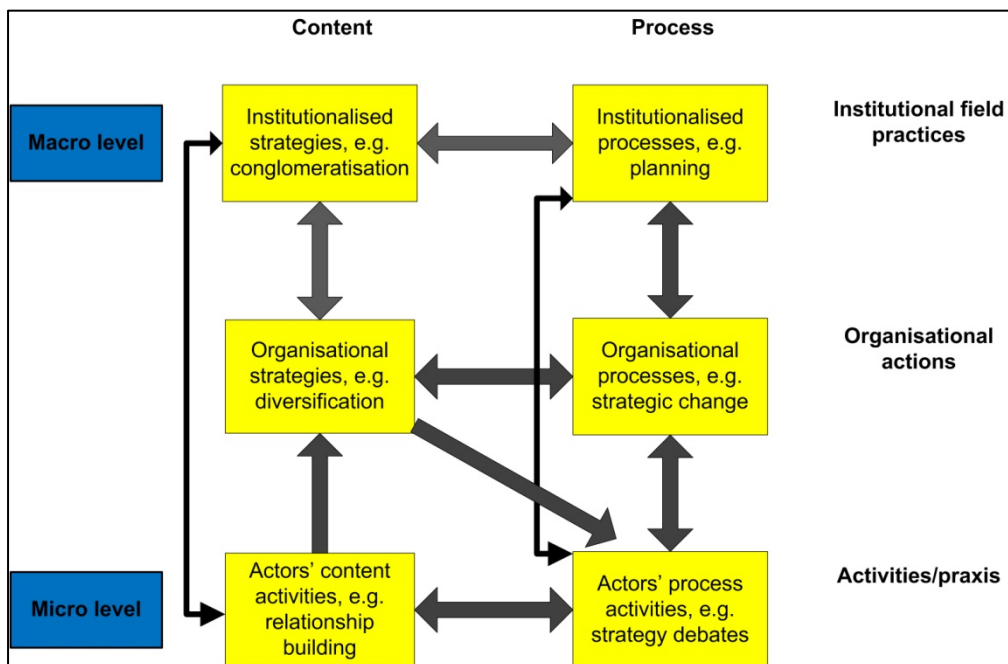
Content

Process

Macro level

Institutionalised strategies, e.g. conglomeratisation

Institutionalised processes, e.g. planning

Institutional field practices

Organisational strategies, e.g. diversification

Organisational processes, e.g. strategic change

Organisational actions

Micro level

Actors' content activities, e.g. relationship building

Actors' process activities, e.g. strategy debates

Activities/praxis